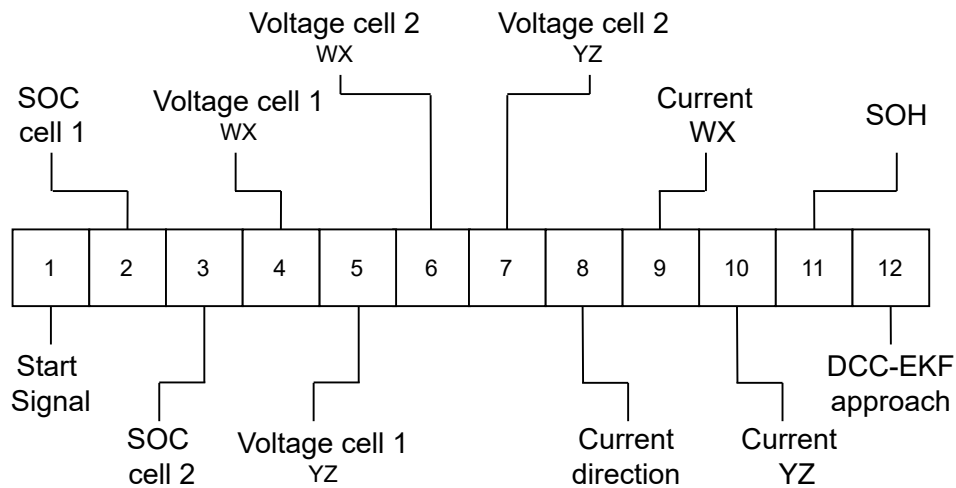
Voltage cell 2
WX

Voltage cell 2
YZ

SOC
cell 1

Voltage cell 1
WX

Current
WX

SOH

| 1 | 2 | 3 | 4 | 5 | 6 | 7 | 8 | 9 | 10 | 11 | 12 |
|---|---|---|---|---|---|---|---|---|---|---|---|

Start
Signal

SOC
cell 2

Voltage cell 1
YZ

Current
direction

Current
YZ

DCC-EKF
approach